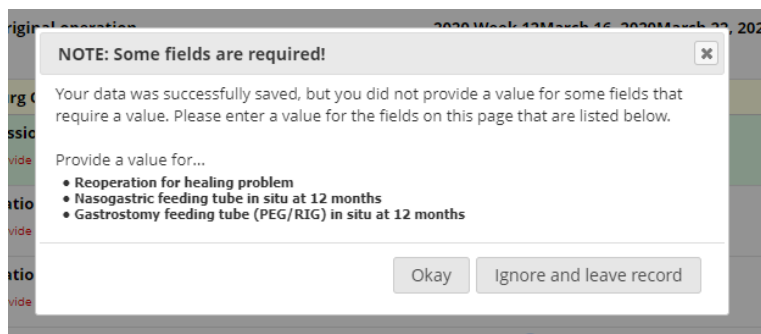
NOTE: Some fields are required!

×

Your data was successfully saved, but you did not provide a value for some fields that require a value. Please enter a value for the fields on this page that are listed below.

Provide a value for...

- Reoperation for healing problem
- Nasogastric feeding tube in situ at 12 months
- Gastrostomy feeding tube (PEG/RIG) in situ at 12 months

Okay

Ignore and leave record